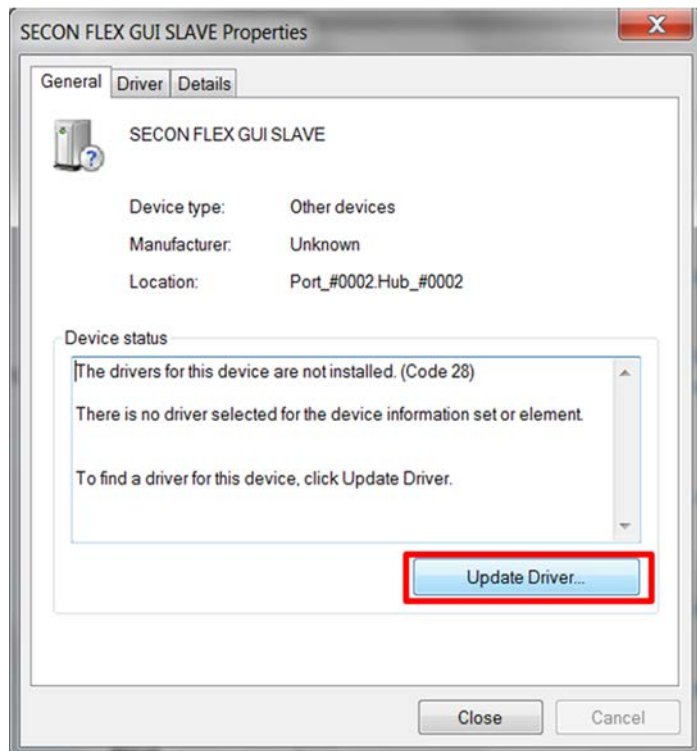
SECON FLEX GUI SLAVE Properties

General Driver Details

SECON FLEX GUI SLAVE

Device type: Other devices

Manufacturer: Unknown

Location: Port_#0002.Hub_#0002

Device status

The drivers for this device are not installed. (Code 28)

There is no driver selected for the device information set or element.

To find a driver for this device, click Update Driver.

Update Driver...

Close Cancel